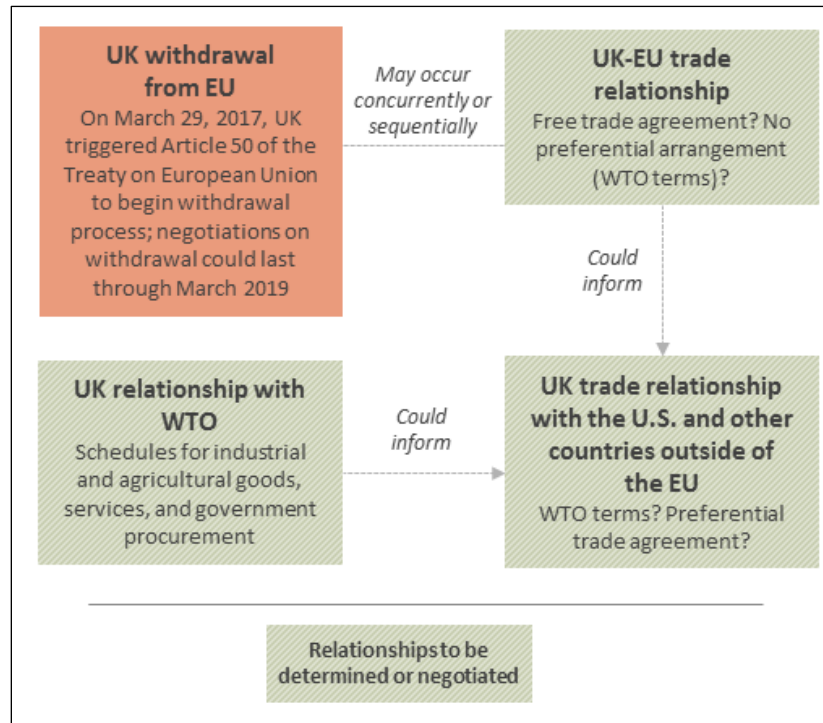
**UK withdrawal from EU**
On March 29, 2017, UK triggered Article 50 of the Treaty on European Union to begin withdrawal process; negotiations on withdrawal could last through March 2019

*May occur concurrently or sequentially*

**UK-EU trade relationship**
Free trade agreement? No preferential arrangement (WTO terms)?

*Could inform*

**UK relationship with WTO**
Schedules for industrial and agricultural goods, services, and government procurement

*Could inform*

**UK trade relationship with the U.S. and other countries outside of the EU**
WTO terms? Preferential trade agreement?

Relationships to be determined or negotiated